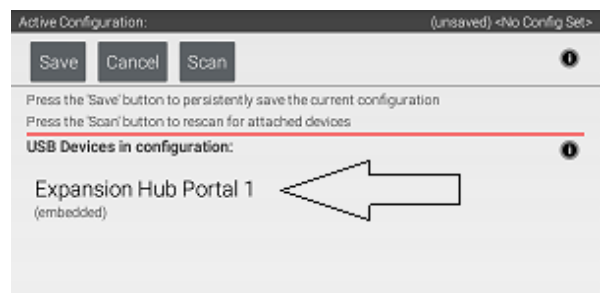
Active Configuration: (unsaved) <No Config Set>

Save Cancel Scan

Press the 'Save' button to persistently save the current configuration

Press the 'Scan' button to rescan for attached devices

USB Devices in configuration:

Expansion Hub Portal 1
(embedded)